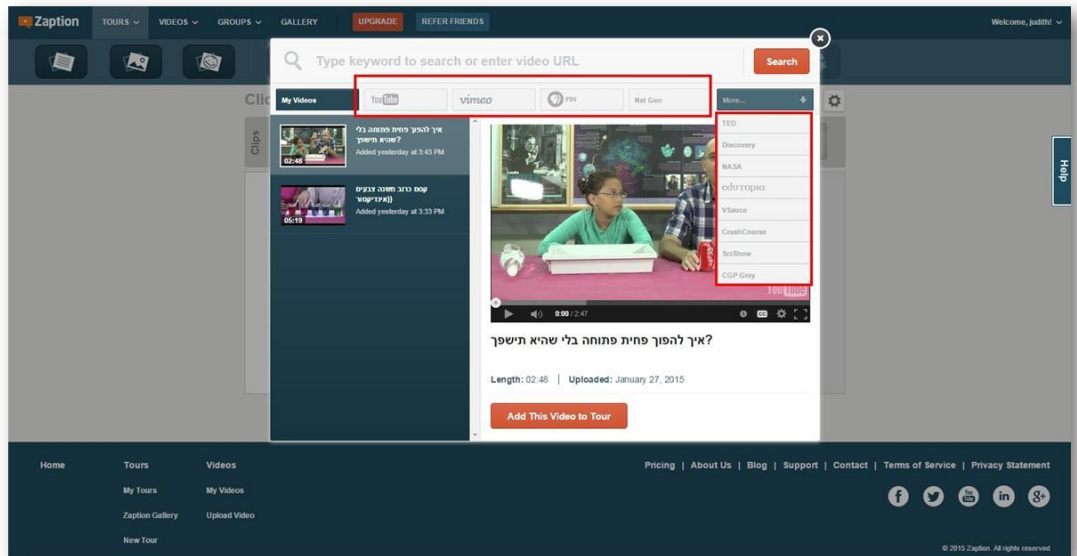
Zaption TOURS VIDEOS GROUPS GALLERY UPGRADE REFER FRIENDS Welcome, judith!

Type keyword to search or enter video URL

Search

Clic

Clips

My Videos YouTube vimeo PBS Nat Geo More...

TED
Discovery
NASA
edutopia
VSauce
CrashCourse
SciShow
CGP Grey

איך להפוך פחית פתוחה בלי שהיא תישפך?
Added yesterday at 3:43 PM
02:48

קסם כדור משנה צבעים (אינדיקטור)
Added yesterday at 3:33 PM
05:19

YouTube
0:00 / 2:47

איך להפוך פחית פתוחה בלי שהיא תישפך?

Length: 02:48 | Uploaded: January 27, 2015

Add This Video to Tour

Help

Home
Tours
My Tours
Zaption Gallery
New Tour
Videos
My Videos
Upload Video

Pricing | About Us | Blog | Support | Contact | Terms of Service | Privacy Statement

© 2015 Zaption. All rights reserved